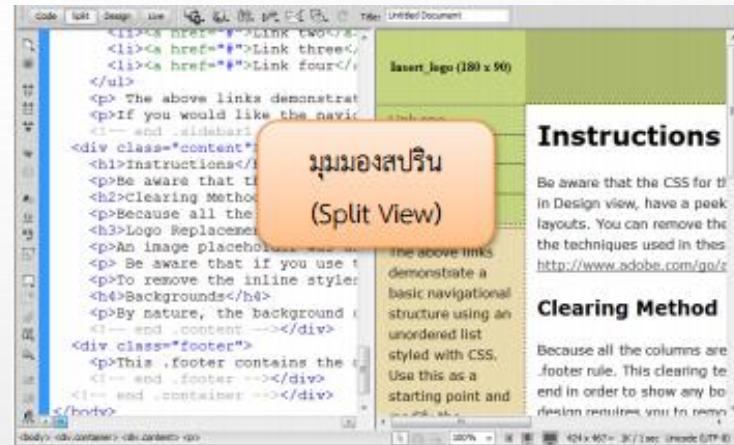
Code Split Design Live Title: Untitled Document

<li><a href="#">Link two</a>
<li><a href="#">Link three</
<li><a href="#">Link four</
</ul>
<p> The above links demonstrat
<p>If you would like the navig
<!-- end .sidebar1
<div class="content">
<h1>Instructions</h
<p>Be aware that t
<h2>Clearing Metho
<p>Because all the
<h3>Logo Replaceme
<p>An image placehol
<p> Be aware that if you use t
<p>To remove the inline style
<h4>Backgrounds</h4>
<p>By nature, the background
<!-- end .content --></div>
<div class="footer">
<p>This .footer contains the
<!-- end .footer --></div>
<!-- end .container --></div>
</body>

มุมมองสปริน

(Split View)

Insert_logo (180 x 90)

Link one

Instructions

Be aware that the CSS for th in Design view, have a peek layouts. You can remove the the techniques used in thes http://www.adobe.com/go/

The above links demonstrate a basic navigational structure using an unordered list styled with CSS. Use this as a starting point and

Clearing Method

Because all the columns are .footer rule. This clearing te end in order to show any bo design requires you to remo

<body> <div.container> <div.content> <p>

100% 424 x 467 1K / 1 sec Unicode (UTF-8)